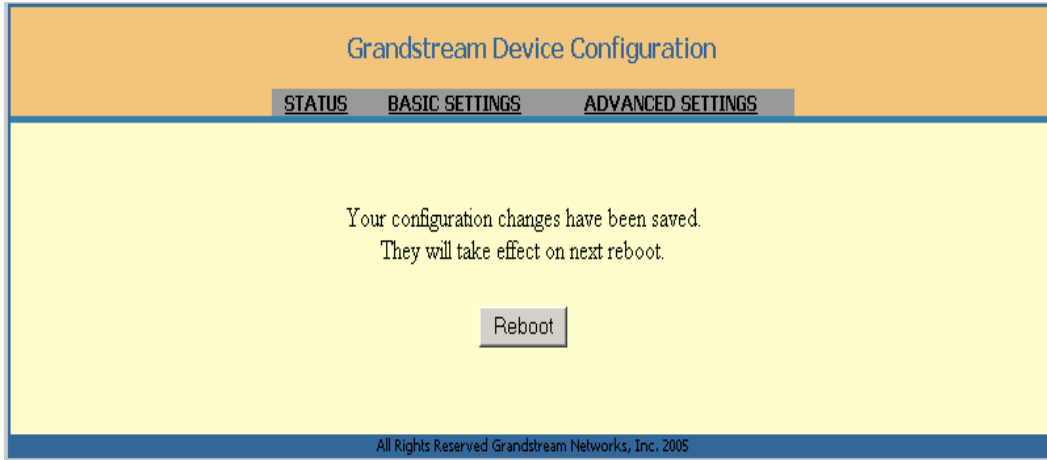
Grandstream Device Configuration

STATUS BASIC SETTINGS ADVANCED SETTINGS

Your configuration changes have been saved.
They will take effect on next reboot.

Reboot

All Rights Reserved Grandstream Networks, Inc. 2005